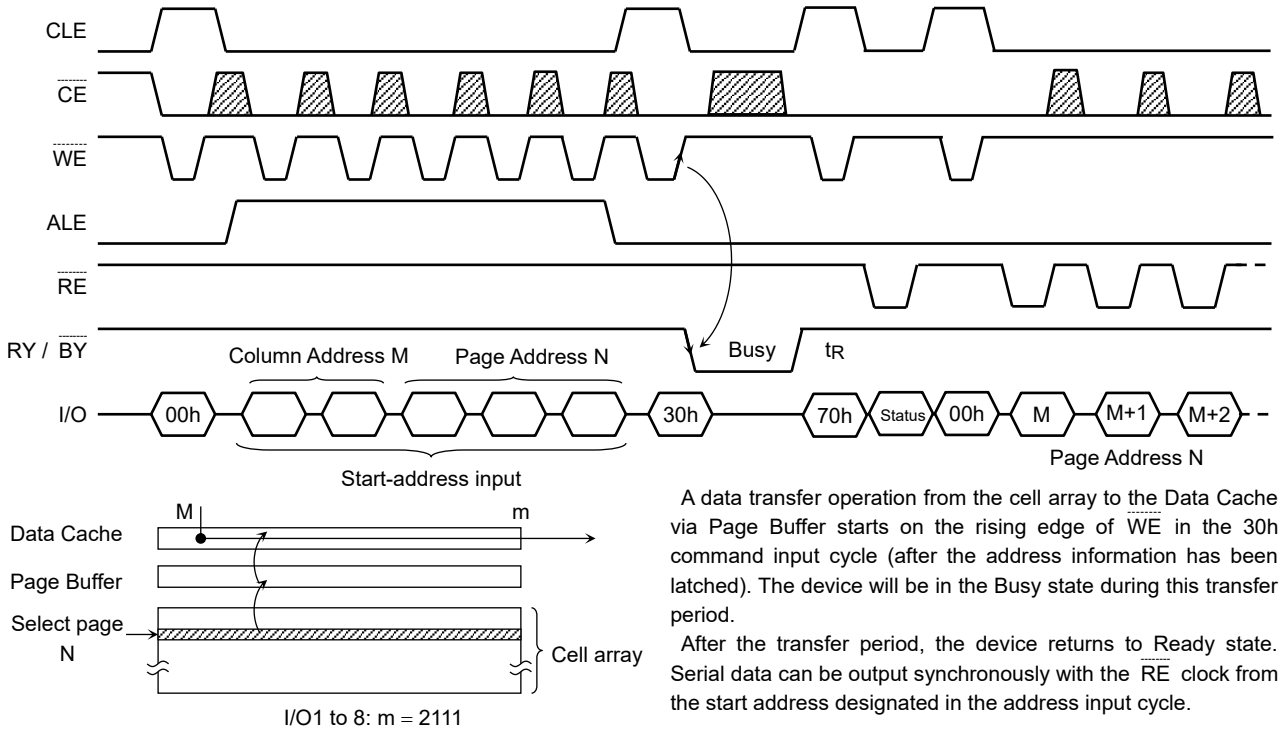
CLE

$\overline{CE}$

$\overline{WE}$

ALE

$\overline{RE}$

RY / $\overline{BY}$

Column Address M

Page Address N

Busy

$t_R$

I/O

00h

30h

70h

Status

00h

M

M+1

M+2

Page Address N

Start-address input

M

m

Data Cache

Page Buffer

Select page N

Cell array

I/O1 to 8: m = 2111

A data transfer operation from the cell array to the Data Cache via Page Buffer starts on the rising edge of $\overline{WE}$ in the 30h command input cycle (after the address information has been latched). The device will be in the Busy state during this transfer period.

After the transfer period, the device returns to Ready state. Serial data can be output synchronously with the $\overline{RE}$ clock from the start address designated in the address input cycle.